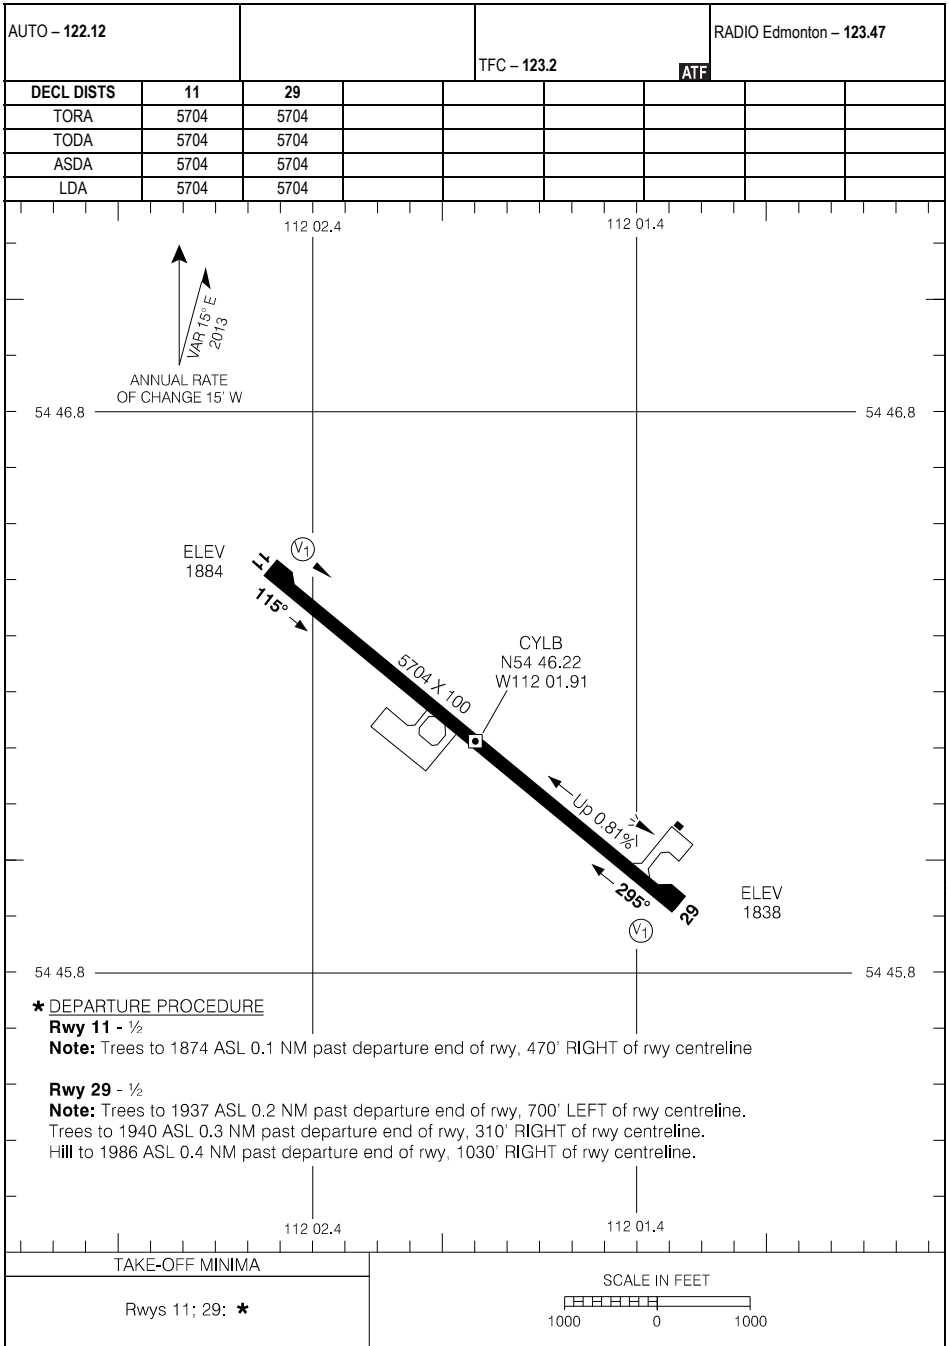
AUTO – **122.12**

TFC – **123.2** ATF

RADIO Edmonton – **123.47**

| DECL DISTS | 11 | 29 | | | | | | | |
|---|---|---|---|---|---|---|---|---|---|
| TORA | 5704 | 5704 | | | | | | | |
| TODA | 5704 | 5704 | | | | | | | |
| ASDA | 5704 | 5704 | | | | | | | |
| LDA | 5704 | 5704 | | | | | | | |

112 02.4

112 01.4

VAR 15° E 2013

ANNUAL RATE OF CHANGE 15' W

54 46.8

54 46.8

ELEV 1884

V1

11

115°

5704 X 100

CYLB
N54 46.22
W112 01.91

Up 0.81%

295°

29

V1

ELEV 1838

54 45.8

54 45.8

★ DEPARTURE PROCEDURE
**Rwy 11** - ½
**Note:** Trees to 1874 ASL 0.1 NM past departure end of rwy, 470' RIGHT of rwy centreline

**Rwy 29** - ½
**Note:** Trees to 1937 ASL 0.2 NM past departure end of rwy, 700' LEFT of rwy centreline.
Trees to 1940 ASL 0.3 NM past departure end of rwy, 310' RIGHT of rwy centreline.
Hill to 1986 ASL 0.4 NM past departure end of rwy, 1030' RIGHT of rwy centreline.

112 02.4

112 01.4

TAKE-OFF MINIMA

Rwys 11; 29: ★

SCALE IN FEET
1000 0 1000